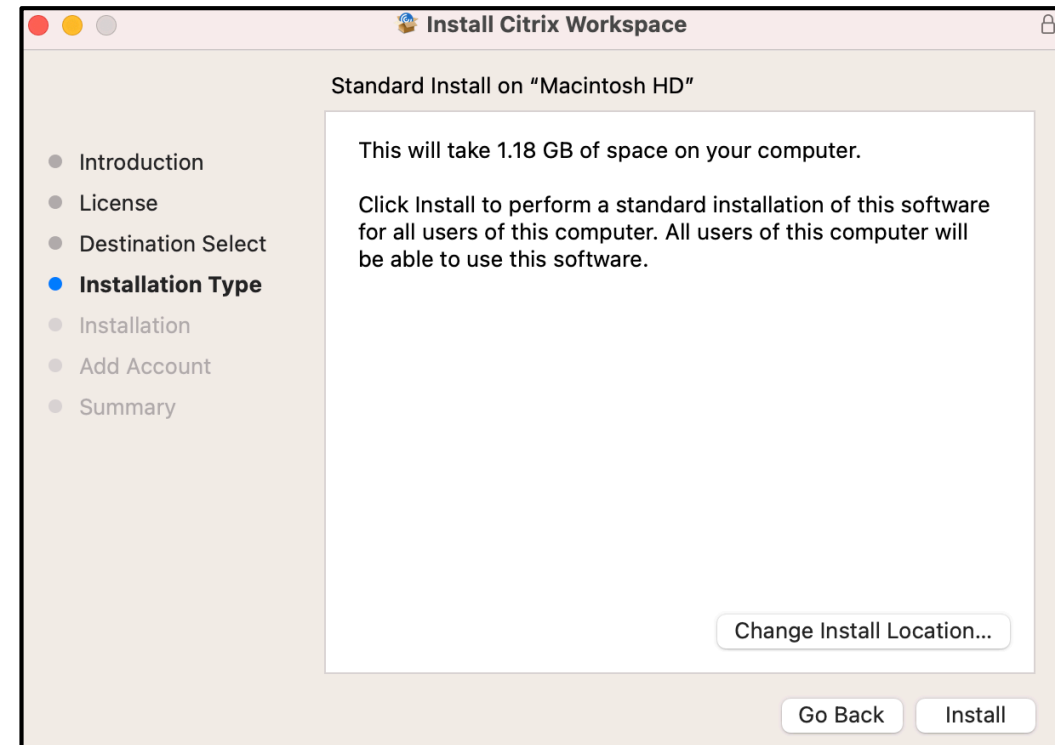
Install Citrix Workspace

Standard Install on “Macintosh HD”

Introduction
License
Destination Select
Installation Type
Installation
Add Account
Summary

This will take 1.18 GB of space on your computer.

Click Install to perform a standard installation of this software for all users of this computer. All users of this computer will be able to use this software.

Change Install Location...

Go Back
Install